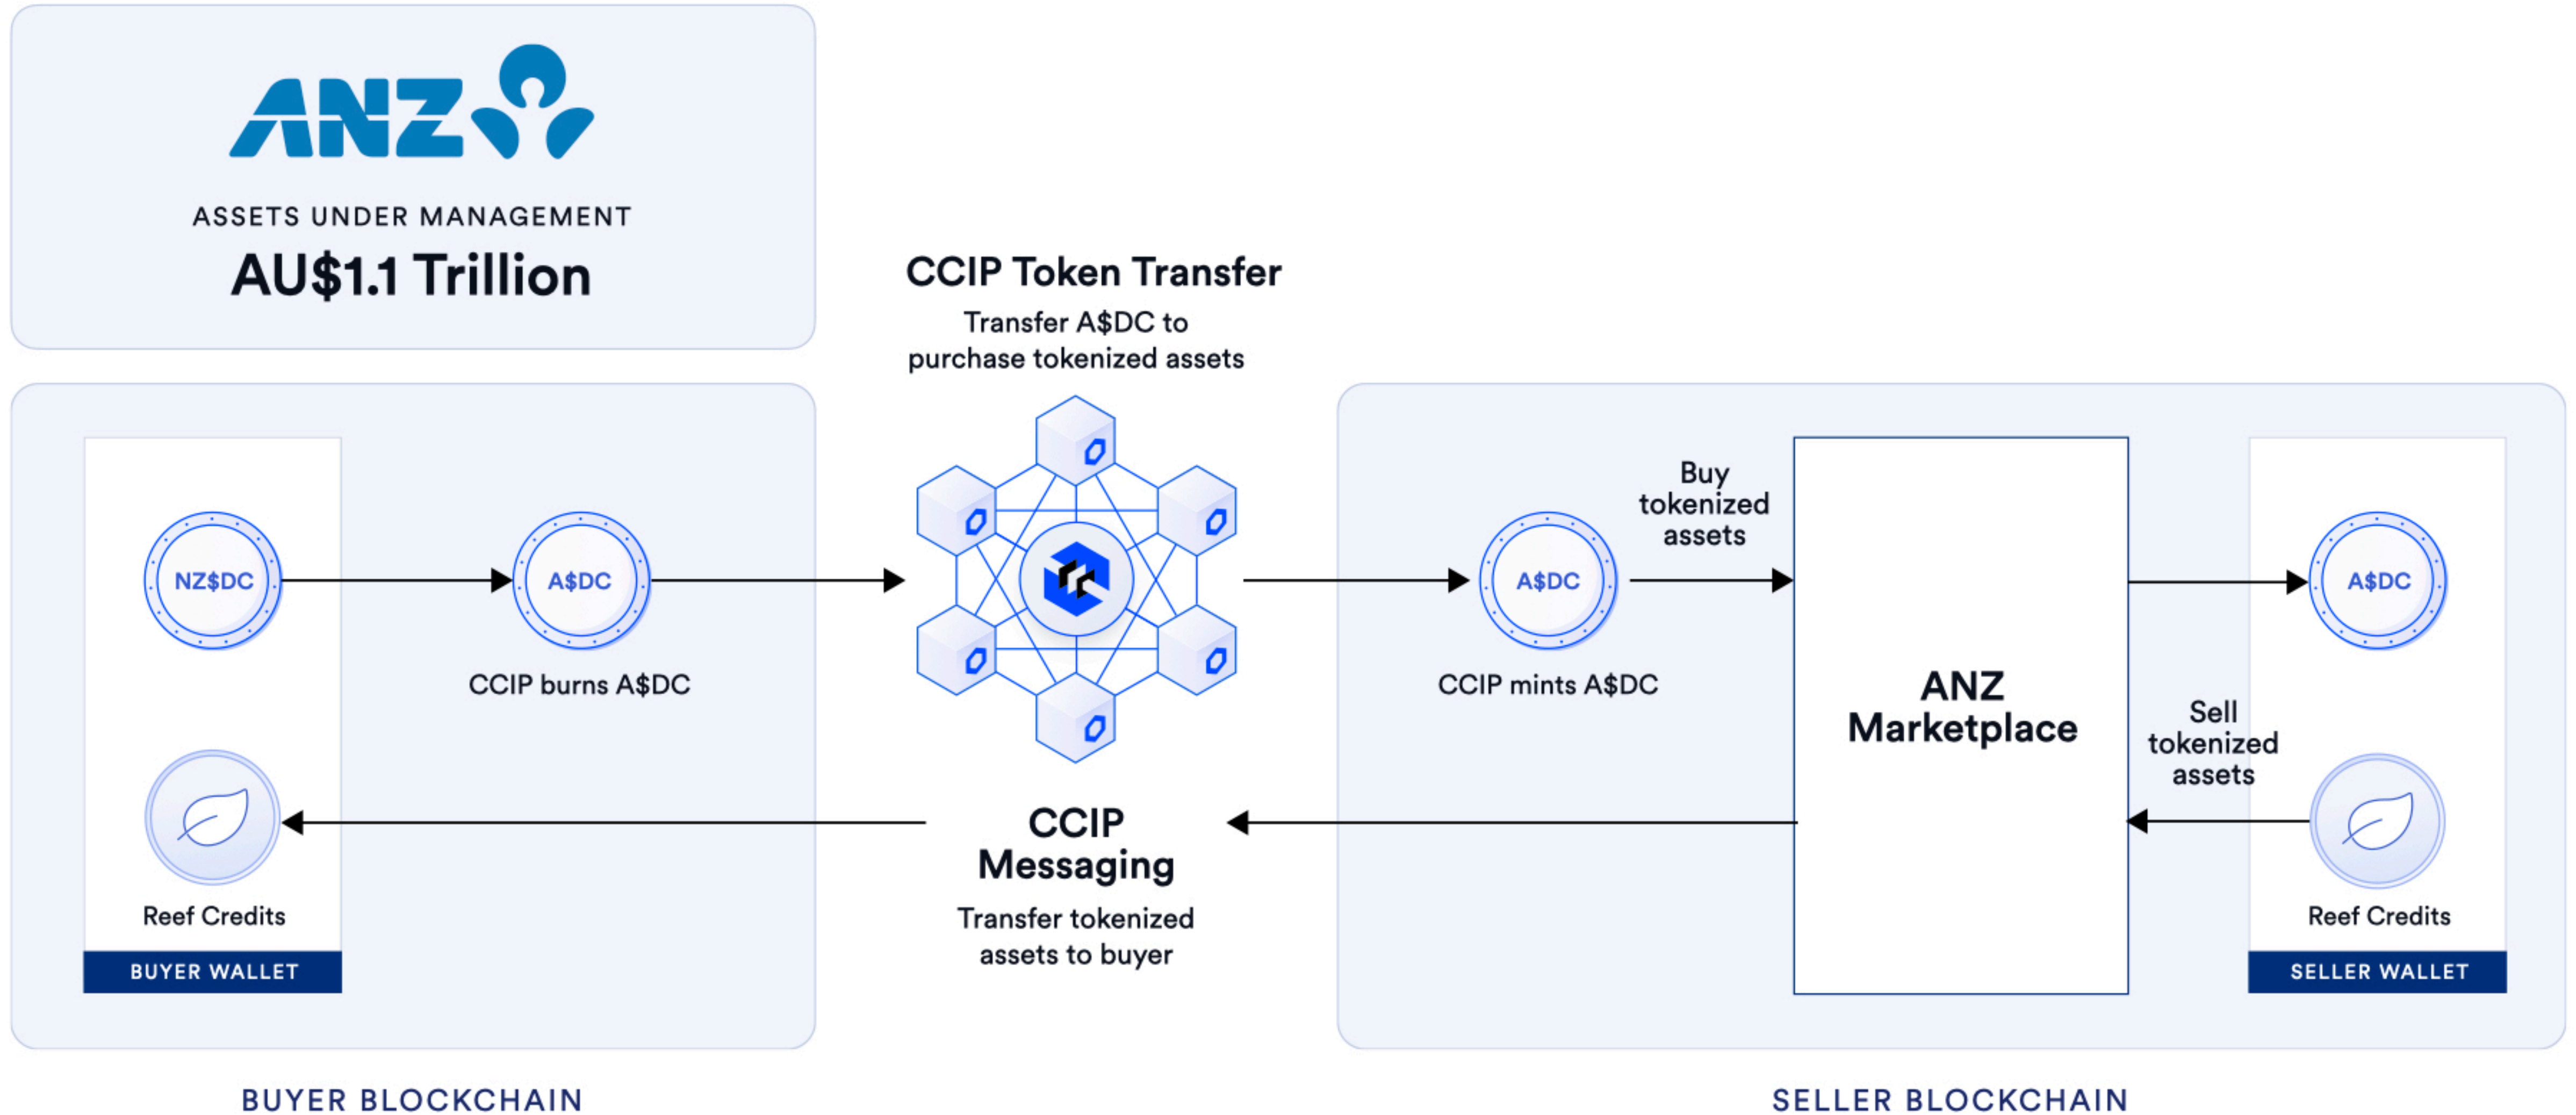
ANZ

ASSETS UNDER MANAGEMENT
AU$1.1 Trillion

CCIP Token Transfer
Transfer A$DC to purchase tokenized assets

NZ$DC

A$DC
CCIP burns A$DC

Reef Credits
BUYER WALLET

CCIP Messaging
Transfer tokenized assets to buyer

A$DC
CCIP mints A$DC

Buy tokenized assets

ANZ Marketplace

A$DC

Sell tokenized assets

Reef Credits
SELLER WALLET

BUYER BLOCKCHAIN

SELLER BLOCKCHAIN